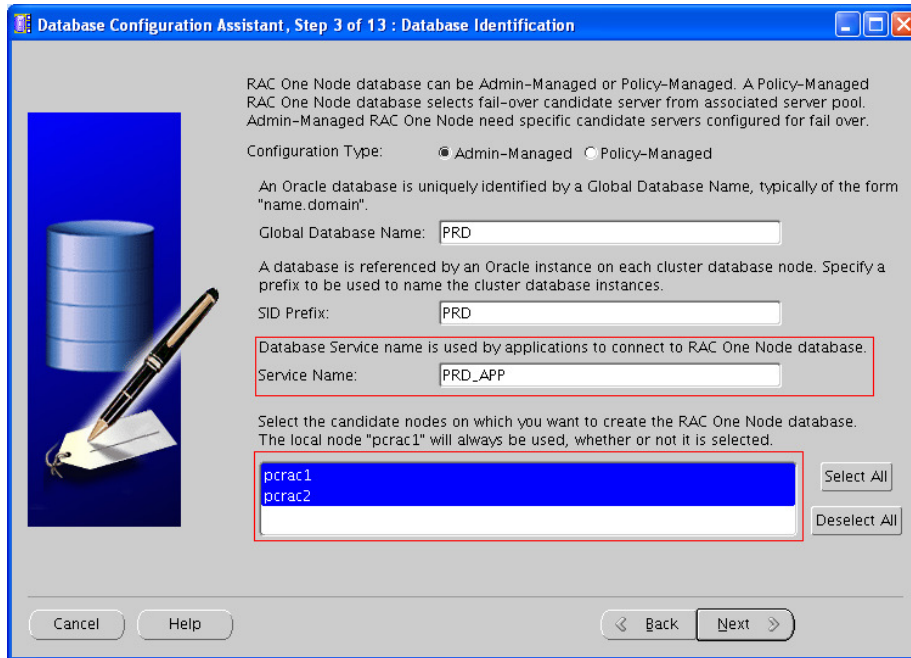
Database Configuration Assistant, Step 3 of 13 : Database Identification

RAC One Node database can be Admin-Managed or Policy-Managed. A Policy-Managed RAC One Node database selects fail-over candidate server from associated server pool. Admin-Managed RAC One Node need specific candidate servers configured for fail over.

Configuration Type: Admin-Managed Policy-Managed

An Oracle database is uniquely identified by a Global Database Name, typically of the form "name.domain".

Global Database Name: PRD

A database is referenced by an Oracle instance on each cluster database node. Specify a prefix to be used to name the cluster database instances.

SID Prefix: PRD

Database Service name is used by applications to connect to RAC One Node database.

Service Name: PRD_APP

Select the candidate nodes on which you want to create the RAC One Node database. The local node "pcrac1" will always be used, whether or not it is selected.

pcrac1
pcrac2

Select All

Deselect All

Cancel Help Back Next